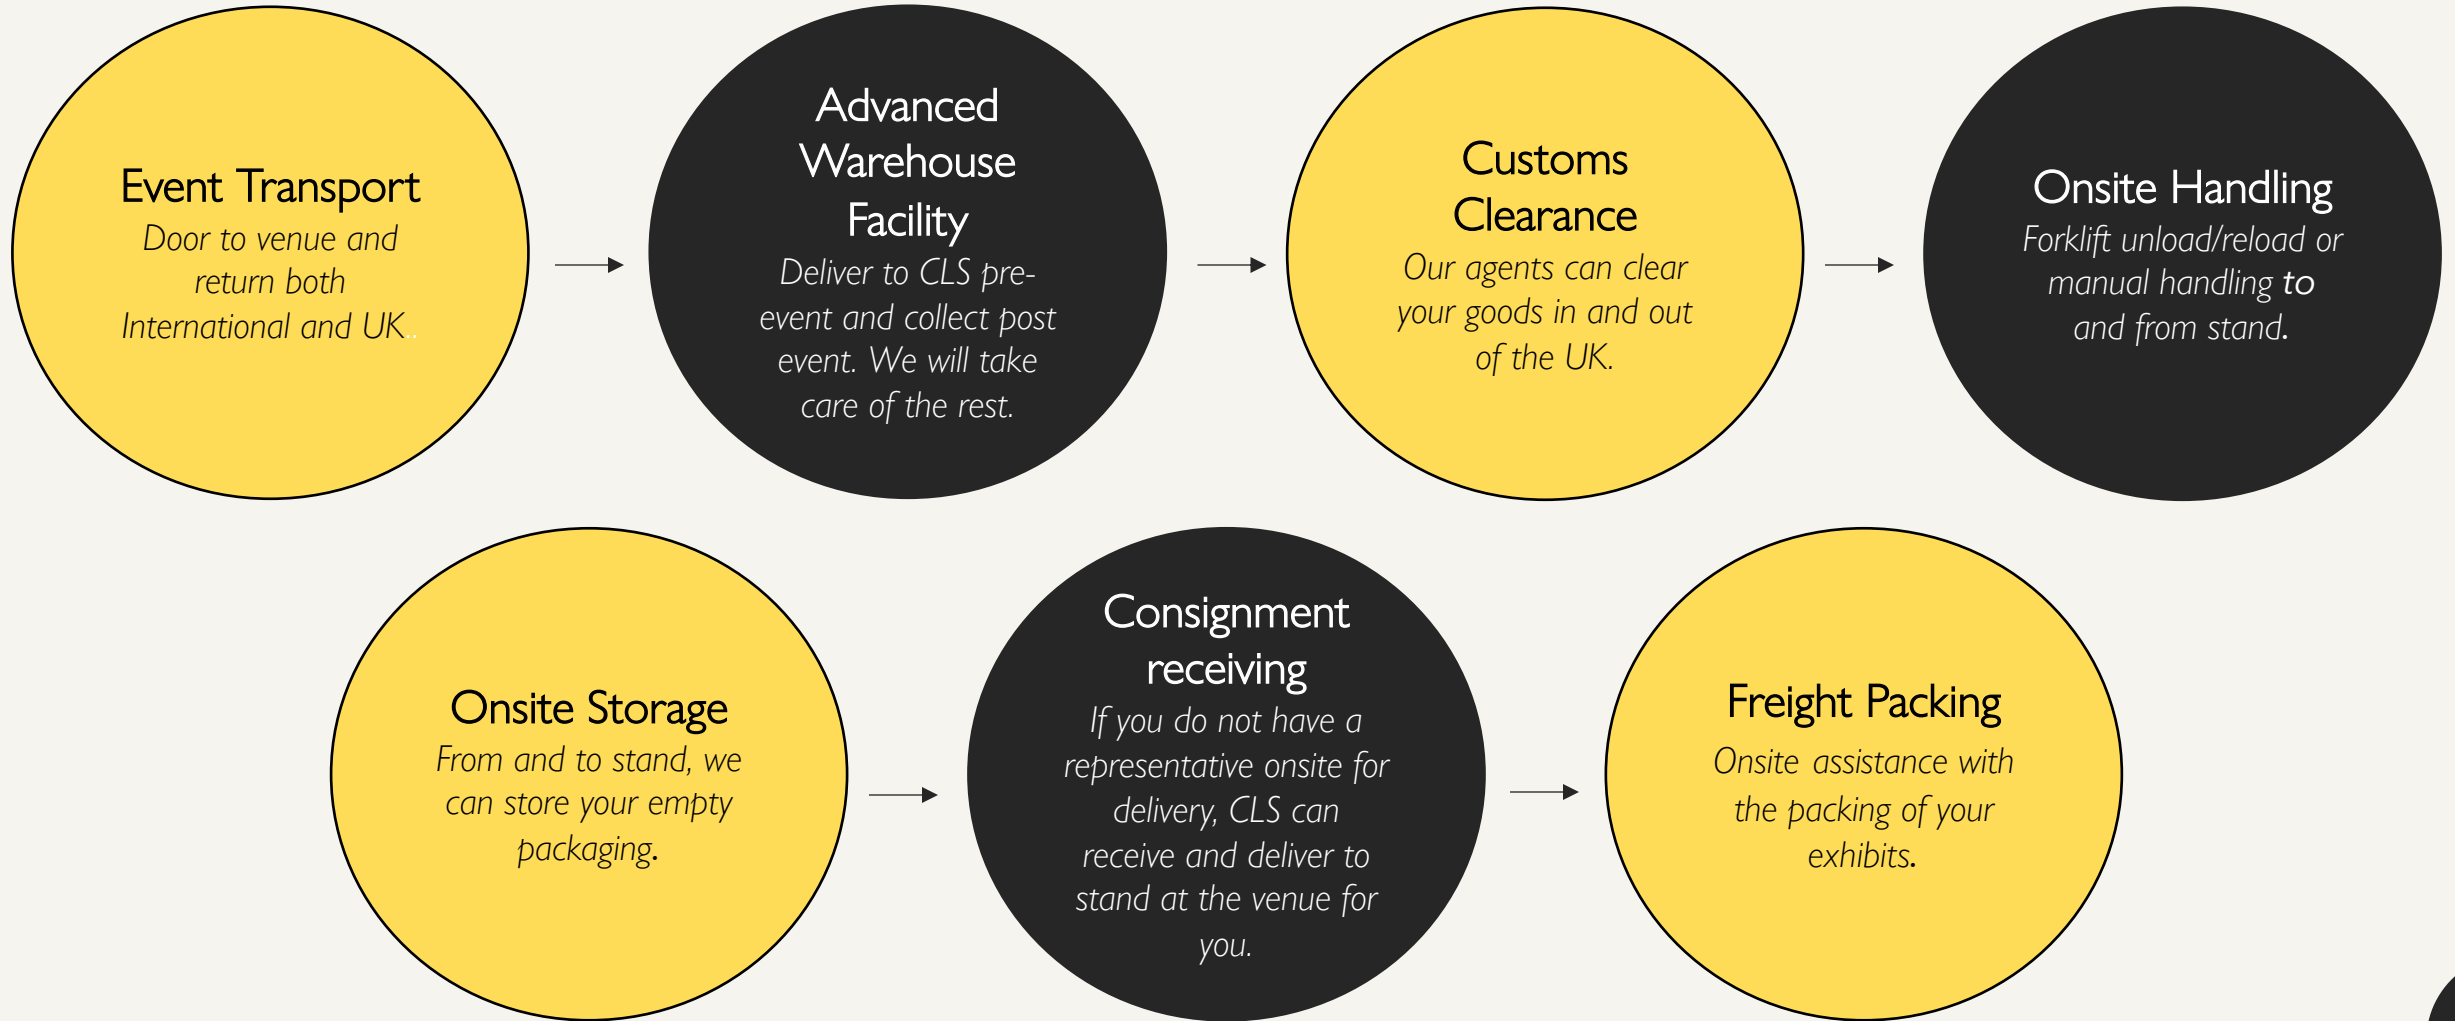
Event Transport
Door to venue and return both International and UK..

Advanced Warehouse Facility
Deliver to CLS pre-event and collect post event. We will take care of the rest.

Customs Clearance
Our agents can clear your goods in and out of the UK.

Onsite Handling
Forklift unload/reload or manual handling to and from stand.

Onsite Storage
From and to stand, we can store your empty packaging.

Consignment receiving
If you do not have a representative onsite for delivery, CLS can receive and deliver to stand at the venue for you.

Freight Packing
Onsite assistance with the packing of your exhibits.